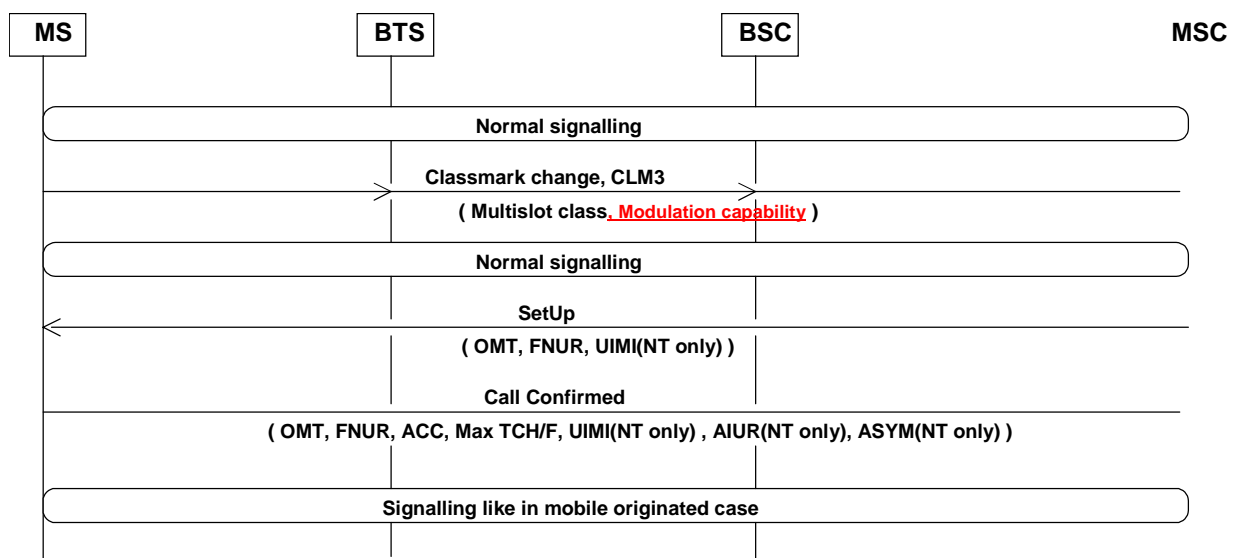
MS

BTS

BSC

MSC

Normal signalling

Classmark change, CLM3

( Multislot class, Modulation capability )

Normal signalling

SetUp

( OMT, FNUR, UIMI(NT only) )

Call Confirmed

( OMT, FNUR, ACC, Max TCH/F, UIMI(NT only) , AIUR(NT only), ASYM(NT only) )

Signalling like in mobile originated case